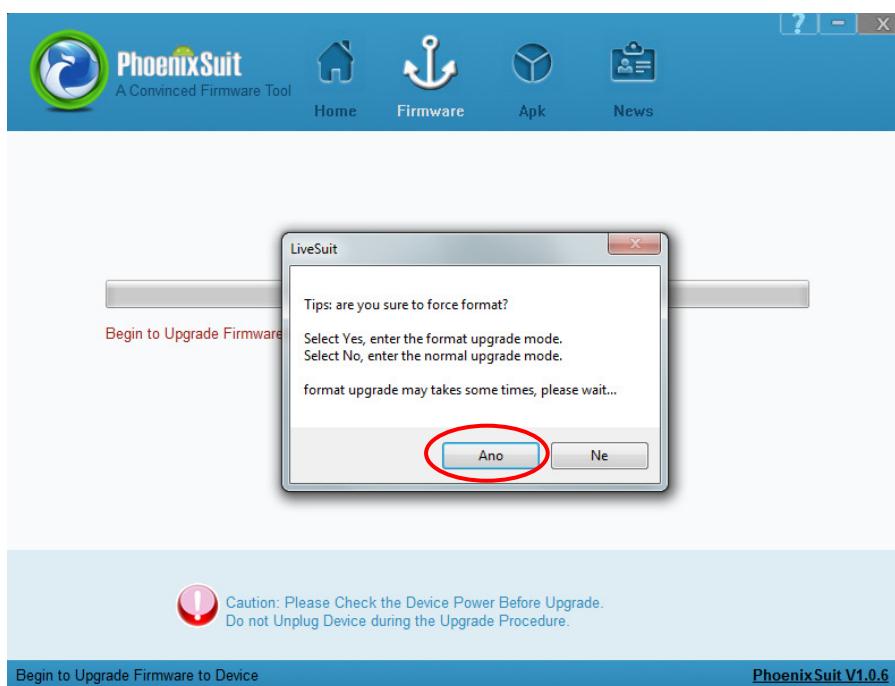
? – X

PhoenixSuit
A Convinced Firmware Tool

Home Firmware Apk News

Begin to Upgrade Firmware

LiveSuit

Tips: are you sure to force format?

Select Yes, enter the format upgrade mode.
Select No, enter the normal upgrade mode.

format upgrade may takes some times, please wait...

Ano Ne

Caution: Please Check the Device Power Before Upgrade.
Do not Unplug Device during the Upgrade Procedure.

Begin to Upgrade Firmware to Device

PhoenixSuit V1.0.6